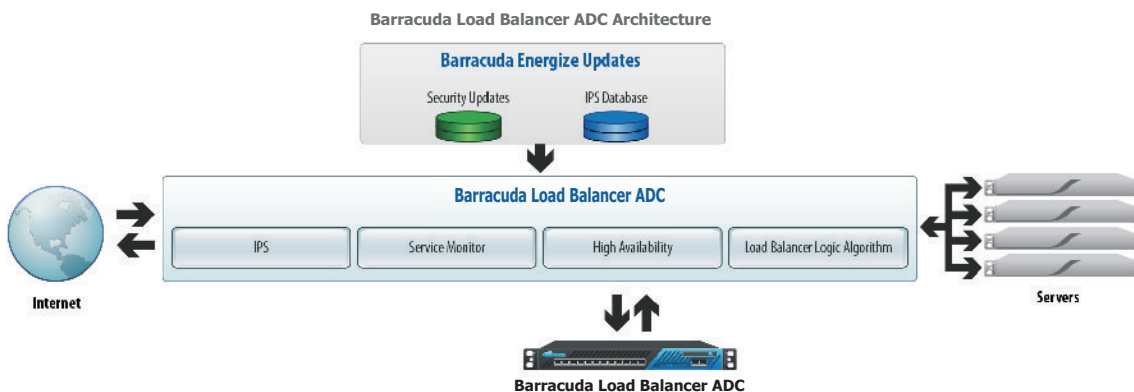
Barracuda Load Balancer ADC Architecture

Barracuda Energize Updates

Security Updates

IPS Database

Barracuda Load Balancer ADC

IPS

Service Monitor

High Availability

Load Balancer Logic Algorithm

Internet

Servers

Barracuda Load Balancer ADC